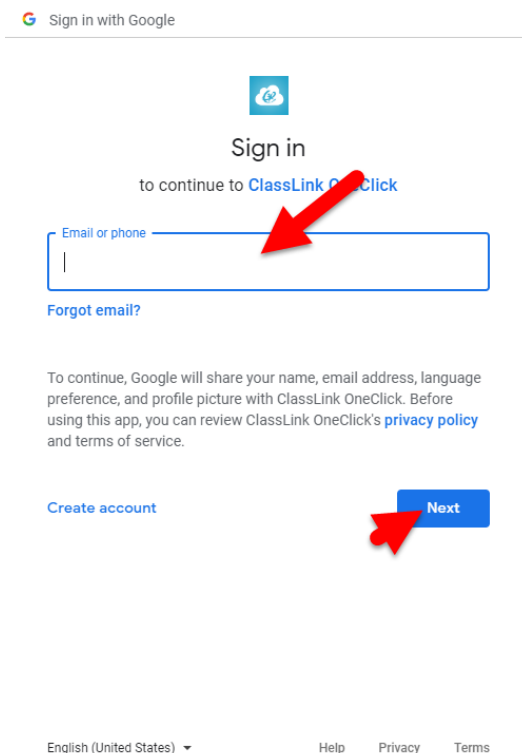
G Sign in with Google

Sign in

to continue to ClassLink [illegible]Click

Email or phone

Forgot email?

To continue, Google will share your name, email address, language preference, and profile picture with ClassLink OneClick. Before using this app, you can review ClassLink OneClick's privacy policy and terms of service.

Create account

Next

English (United States)

Help Privacy Terms